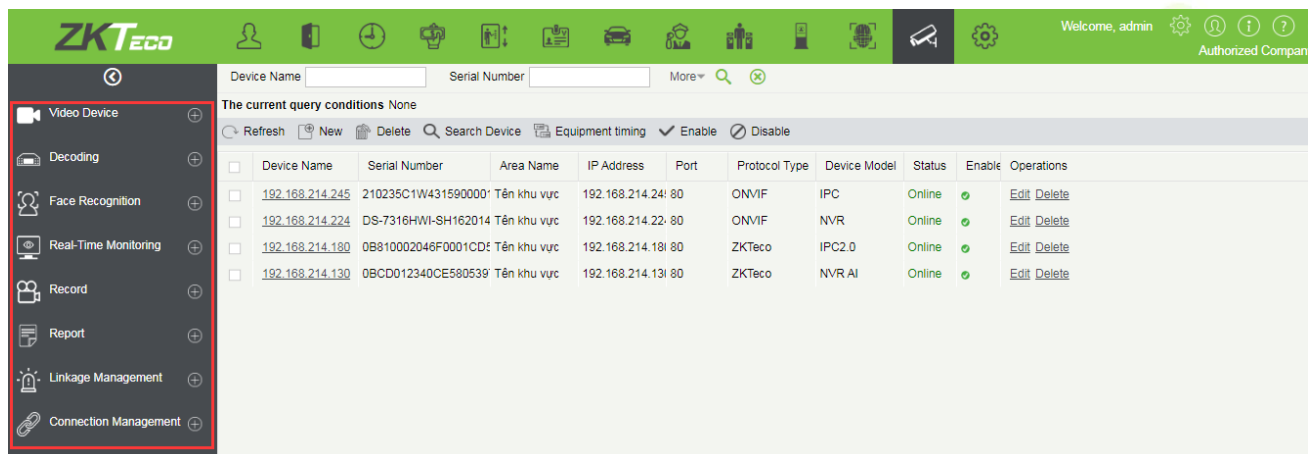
ZKTeco

Welcome, admin
Authorized Compan

Video Device
Decoding
Face Recognition
Real-Time Monitoring
Record
Report
Linkage Management
Connection Management

Device Name Serial Number More

The current query conditions None

Refresh New Delete Search Device Equipment timing Enable Disable

| | Device Name | Serial Number | Area Name | IP Address | Port | Protocol Type | Device Model | Status | Enable | Operations |
|---|---|---|---|---|---|---|---|---|---|---|
| | 192.168.214.245 | 210235C1W431590001 | Tên khu vực | 192.168.214.24 | 80 | ONVIF | IPC | Online | | Edit Delete |
| | 192.168.214.224 | DS-7316HWI-SH162014 | Tên khu vực | 192.168.214.22 | 80 | ONVIF | NVR | Online | | Edit Delete |
| | 192.168.214.180 | 0B810002046F0001CD5 | Tên khu vực | 192.168.214.18 | 80 | ZKTeco | IPC2.0 | Online | | Edit Delete |
| | 192.168.214.130 | 0BCD012340CE580539 | Tên khu vực | 192.168.214.13 | 80 | ZKTeco | NVR AI | Online | | Edit Delete |